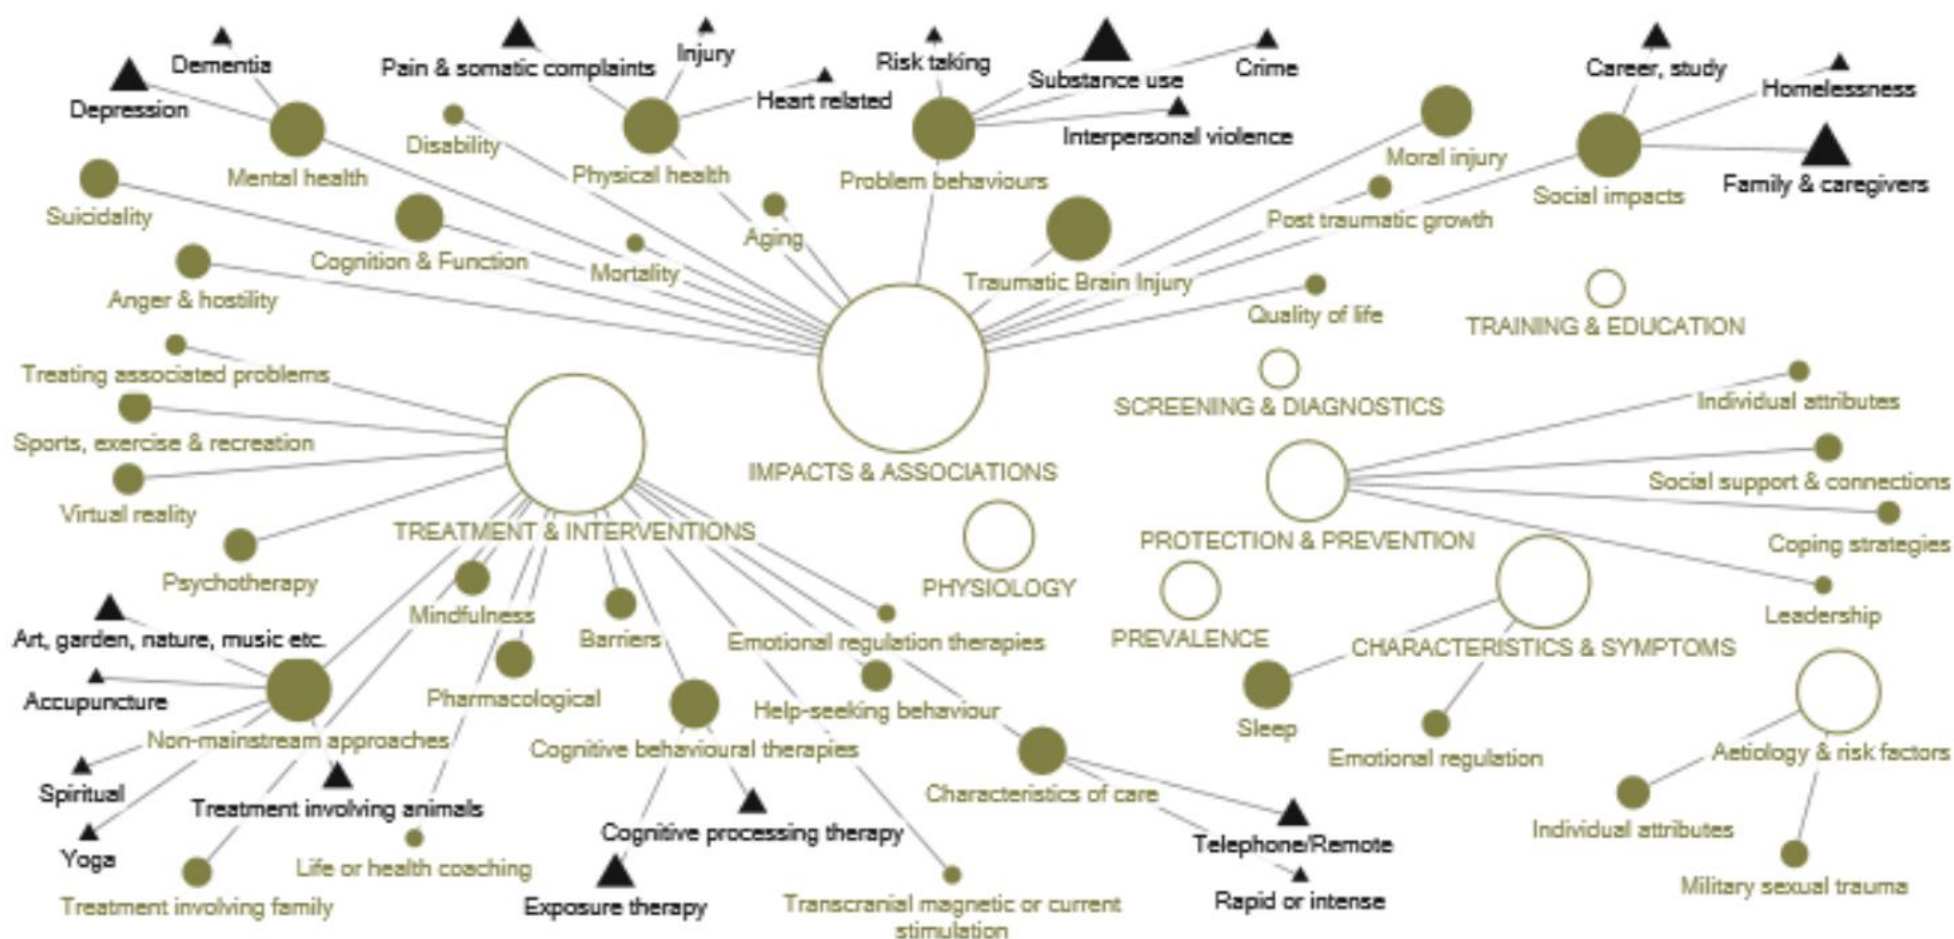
Dementia
Depression
Pain & somatic complaints
Injury
Heart related
Risk taking
Substance use
Crime
Interpersonal violence
Career, study
Homelessness
Family & caregivers
Mental health
Disability
Physical health
Problem behaviours
Moral injury
Social impacts
Suicidality
Cognition & Function
Mortality
Aging
Traumatic Brain Injury
Post traumatic growth
Anger & hostility
Quality of life
TRAINING & EDUCATION
Treating associated problems
SCREENING & DIAGNOSTICS
Sports, exercise & recreation
IMPACTS & ASSOCIATIONS
Individual attributes
Virtual reality
Social support & connections
TREATMENT & INTERVENTIONS
PROTECTION & PREVENTION
Coping strategies
Psychotherapy
PHYSIOLOGY
Leadership
Mindfulness
Barriers
Emotional regulation therapies
PREVALENCE
CHARACTERISTICS & SYMPTOMS
Art, garden, nature, music etc.
Pharmacological
Accupuncture
Help-seeking behaviour
Sleep
Non-mainstream approaches
Cognitive behavioural therapies
Emotional regulation
Aetiology & risk factors
Spiritual
Treatment involving animals
Characteristics of care
Cognitive processing therapy
Individual attributes
Telephone/Remote
Yoga
Life or health coaching
Military sexual trauma
Treatment involving family
Exposure therapy
Transcranial magnetic or current stimulation
Rapid or intense